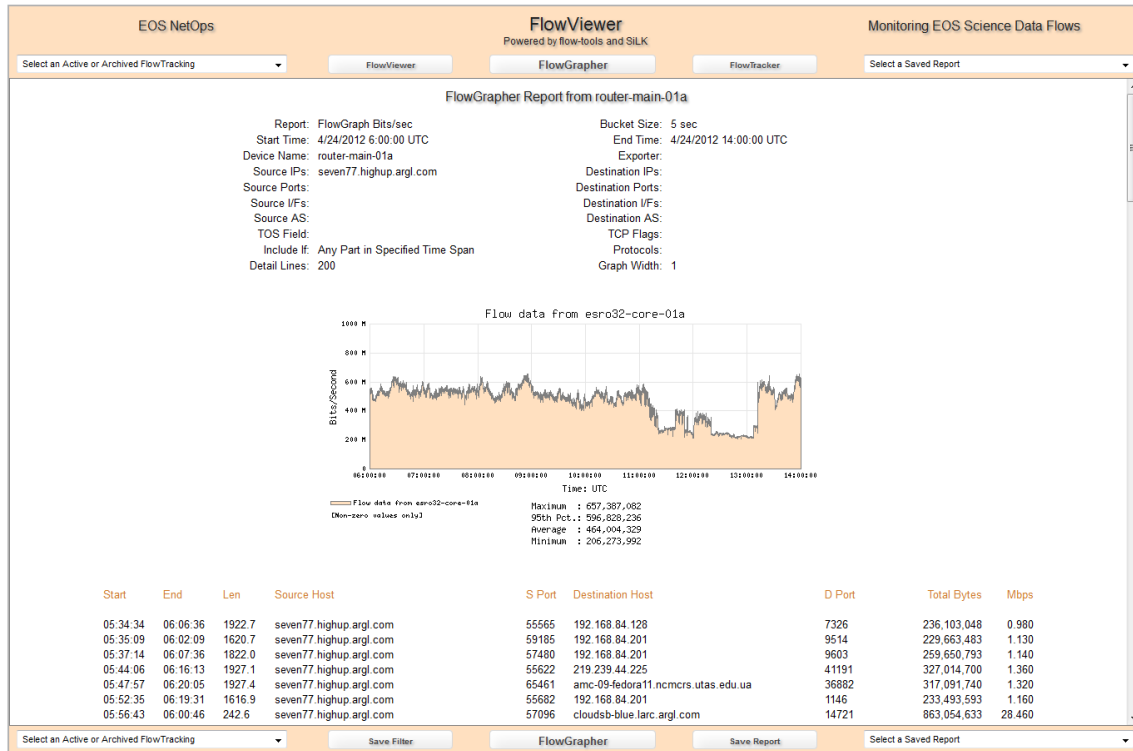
EOS NetOps

FlowViewer
Powered by flow-tools and SiLK

Monitoring EOS Science Data Flows

Select an Active or Archived FlowTracking

FlowViewer

FlowGrapher

FlowTracker

Select a Saved Report

FlowGrapher Report from router-main-01a

Report: FlowGraph Bits/sec
Start Time: 4/24/2012 6:00:00 UTC
Device Name: router-main-01a
Source IPs: seven77.highup.argl.com
Source Ports:
Source I/Fs:
Source AS:
TOS Field:
Include If: Any Part in Specified Time Span
Detail Lines: 200

Bucket Size: 5 sec
End Time: 4/24/2012 14:00:00 UTC
Exporter:
Destination IPs:
Destination Ports:
Destination I/Fs:
Destination AS:
TCP Flags:
Protocols:
Graph Width: 1

Flow data from esro32-core-01a

1000 M
800 M
600 M
400 M
200 M
0

Bits/Second

06:00:00 07:00:00 08:00:00 09:00:00 10:00:00 11:00:00 12:00:00 13:00:00 14:00:00

Time: UTC

Flow data from esro32-core-01a
[Non-zero values only]

Maximum : 657,387,082
95th Pct.: 596,828,236
Average : 464,004,329
Minimum : 206,273,992

| Start | End | Len | Source Host | S Port | Destination Host | D Port | Total Bytes | Mbps |
|---|---|---|---|---|---|---|---|---|
| 05:34:34 | 06:06:36 | 1922.7 | seven77.highup.argl.com | 55565 | 192.168.84.128 | 7326 | 236,103,048 | 0.980 |
| 05:35:09 | 06:02:09 | 1620.7 | seven77.highup.argl.com | 59185 | 192.168.84.201 | 9514 | 229,663,483 | 1.130 |
| 05:37:14 | 06:07:36 | 1822.0 | seven77.highup.argl.com | 57480 | 192.168.84.201 | 9603 | 259,650,793 | 1.140 |
| 05:44:06 | 06:16:13 | 1927.1 | seven77.highup.argl.com | 55622 | 219.239.44.225 | 41191 | 327,014,700 | 1.360 |
| 05:47:57 | 06:20:05 | 1927.4 | seven77.highup.argl.com | 65461 | amc-09-fedora11.ncmcrs.utas.edu.ua | 36882 | 317,091,740 | 1.320 |
| 05:52:35 | 06:19:31 | 1616.9 | seven77.highup.argl.com | 55682 | 192.168.84.201 | 1146 | 233,493,593 | 1.160 |
| 05:56:43 | 06:00:46 | 242.6 | seven77.highup.argl.com | 57096 | cloudsb-blue.larc.argl.com | 14721 | 863,054,633 | 28.460 |

Select an Active or Archived FlowTracking

Save Filter

FlowGrapher

Save Report

Select a Saved Report